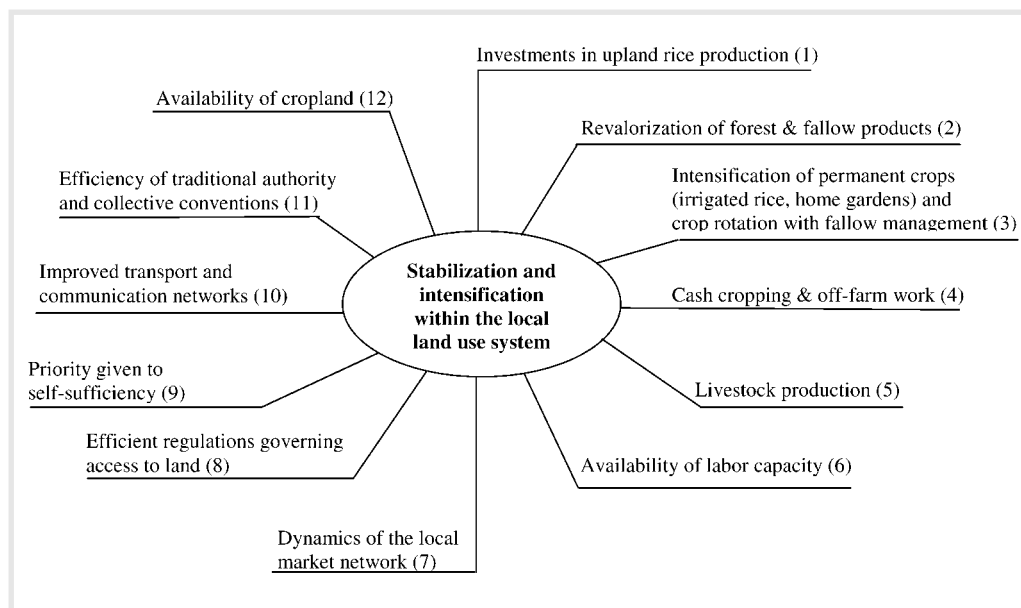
Stabilization and intensification within the local land use system

Investments in upland rice production (1)

Revalorization of forest & fallow products (2)

Intensification of permanent crops (irrigated rice, home gardens) and crop rotation with fallow management (3)

Cash cropping & off-farm work (4)

Livestock production (5)

Availability of labor capacity (6)

Dynamics of the local market network (7)

Efficient regulations governing access to land (8)

Priority given to self-sufficiency (9)

Improved transport and communication networks (10)

Efficiency of traditional authority and collective conventions (11)

Availability of cropland (12)